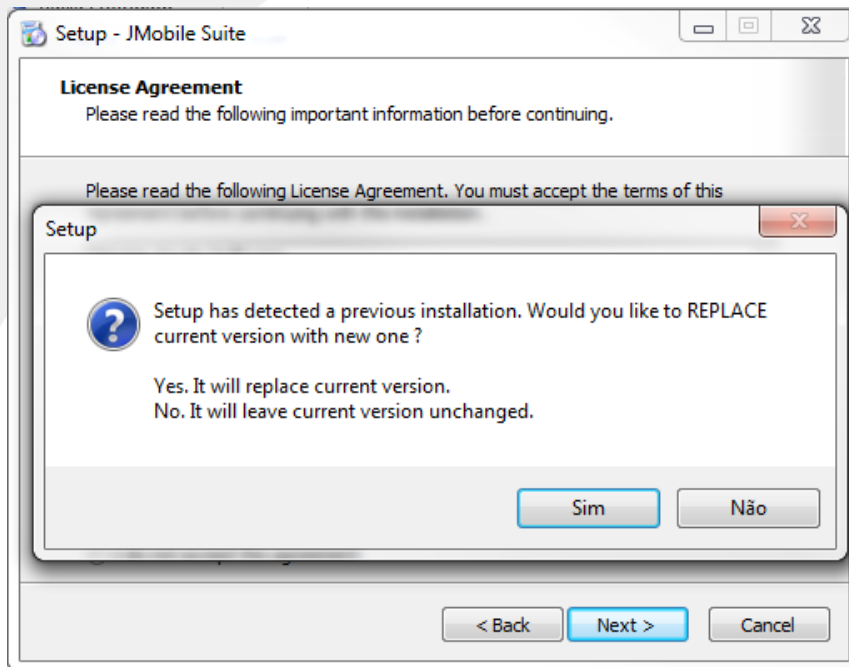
Setup - JMobile Suite

License Agreement
Please read the following important information before continuing.

Please read the following License Agreement. You must accept the terms of this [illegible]

Setup

Setup has detected a previous installation. Would you like to REPLACE current version with new one ?

Yes. It will replace current version.
No. It will leave current version unchanged.

Sim Não

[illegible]

< Back Next > Cancel